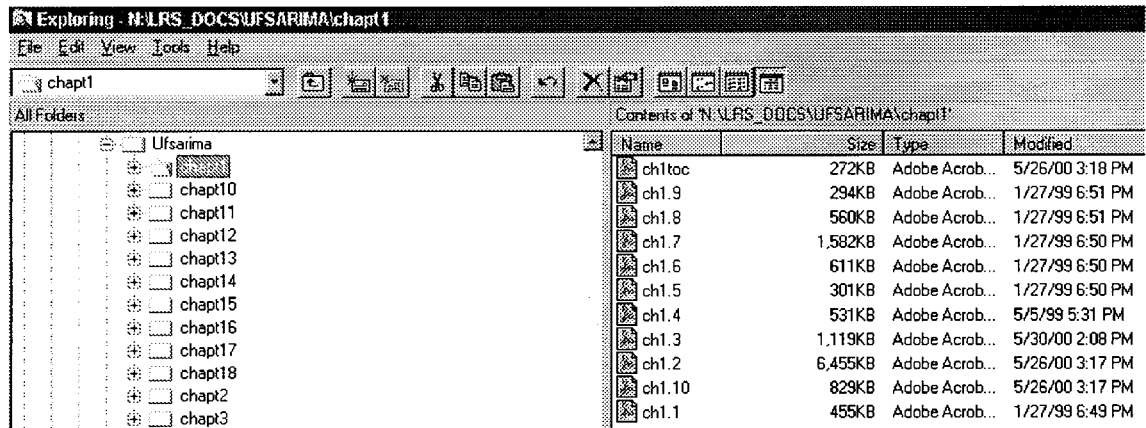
Exploring - N:\LRS_DOCS\UFSARIMA\chapt1

File Edit View Tools Help

chapt1

All Folders

Ufsarima
chapt1
chapt10
chapt11
chapt12
chapt13
chapt14
chapt15
chapt16
chapt17
chapt18
chapt2
chapt3

Contents of 'N:\LRS_DOCS\UFSARIMA\chapt1'

| Name | Size | Type | Modified |
|---|---|---|---|
| ch1toc | 272KB | Adobe Acrob... | 5/26/00 3:18 PM |
| ch1.9 | 294KB | Adobe Acrob... | 1/27/99 6:51 PM |
| ch1.8 | 560KB | Adobe Acrob... | 1/27/99 6:51 PM |
| ch1.7 | 1,582KB | Adobe Acrob... | 1/27/99 6:50 PM |
| ch1.6 | 611KB | Adobe Acrob... | 1/27/99 6:50 PM |
| ch1.5 | 301KB | Adobe Acrob... | 1/27/99 6:50 PM |
| ch1.4 | 531KB | Adobe Acrob... | 5/5/99 5:31 PM |
| ch1.3 | 1,119KB | Adobe Acrob... | 5/30/00 2:08 PM |
| ch1.2 | 6,455KB | Adobe Acrob... | 5/26/00 3:17 PM |
| ch1.10 | 829KB | Adobe Acrob... | 5/26/00 3:17 PM |
| ch1.1 | 455KB | Adobe Acrob... | 1/27/99 6:49 PM |